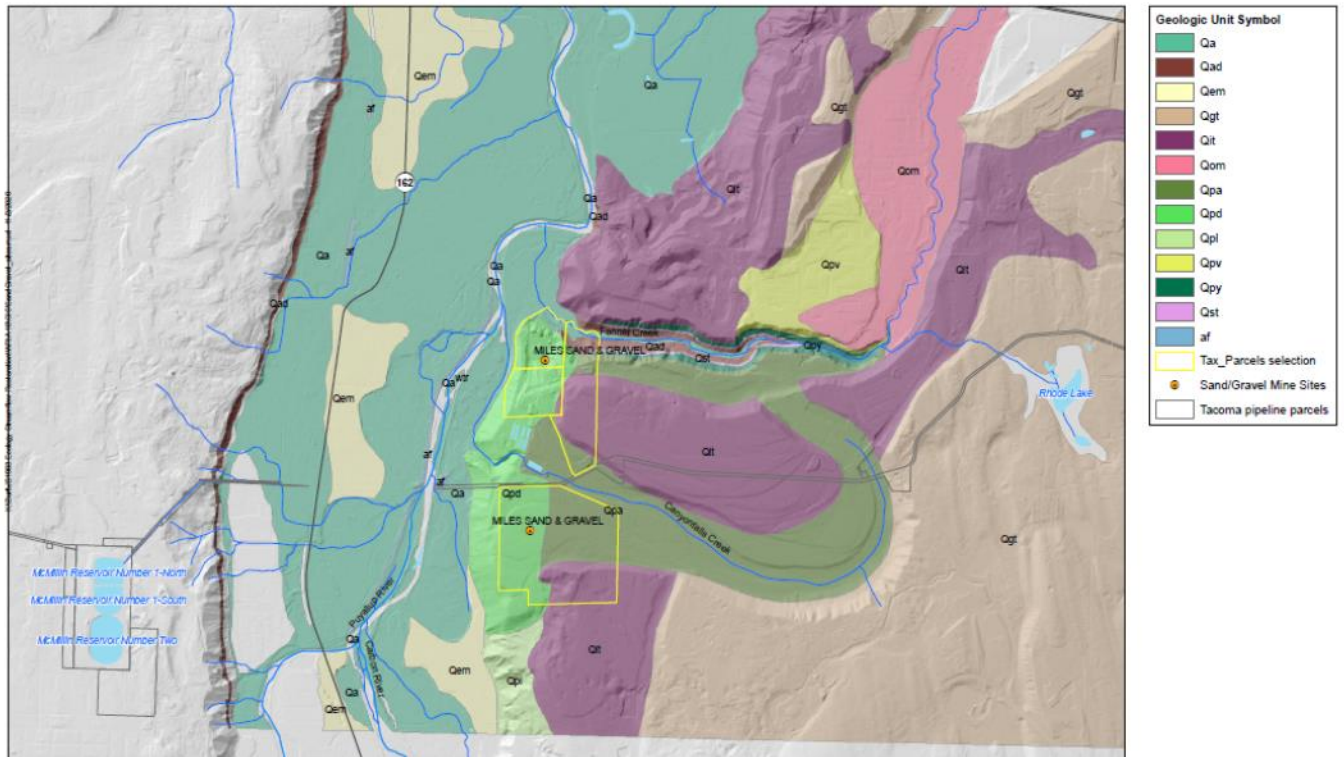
Geologic Unit Symbol
Qa
Qad
Qem
Qgt
Qit
Qom
Qpa
Qpd
Qpl
Qpv
Qpy
Qst
af
Tax_Parcels selection
Sand/Gravel Mine Sites
Tacoma pipeline parcels

Qem
Qa
af
162
Qa
Qad
Qa
Qa
Qad
Qem
Qa
wtr
af
af
Qa
Qpd
Qpa
MILES SAND & GRAVEL
MILES SAND & GRAVEL
Fennel Creek
Qad
Qst
Qpy
Qit
Qgt
Qom
Qpv
Qit
Qgt
Qit
Qit
Canyonfalls Creek
Rhode Lake
Qgt
Qit
Qpl
Qem
Qa
Qa
Qem
Puyallup River
Carbon River
McMillin Reservoir Number 1-North
McMillin Reservoir Number 1-South
McMillin Reservoir Number Two